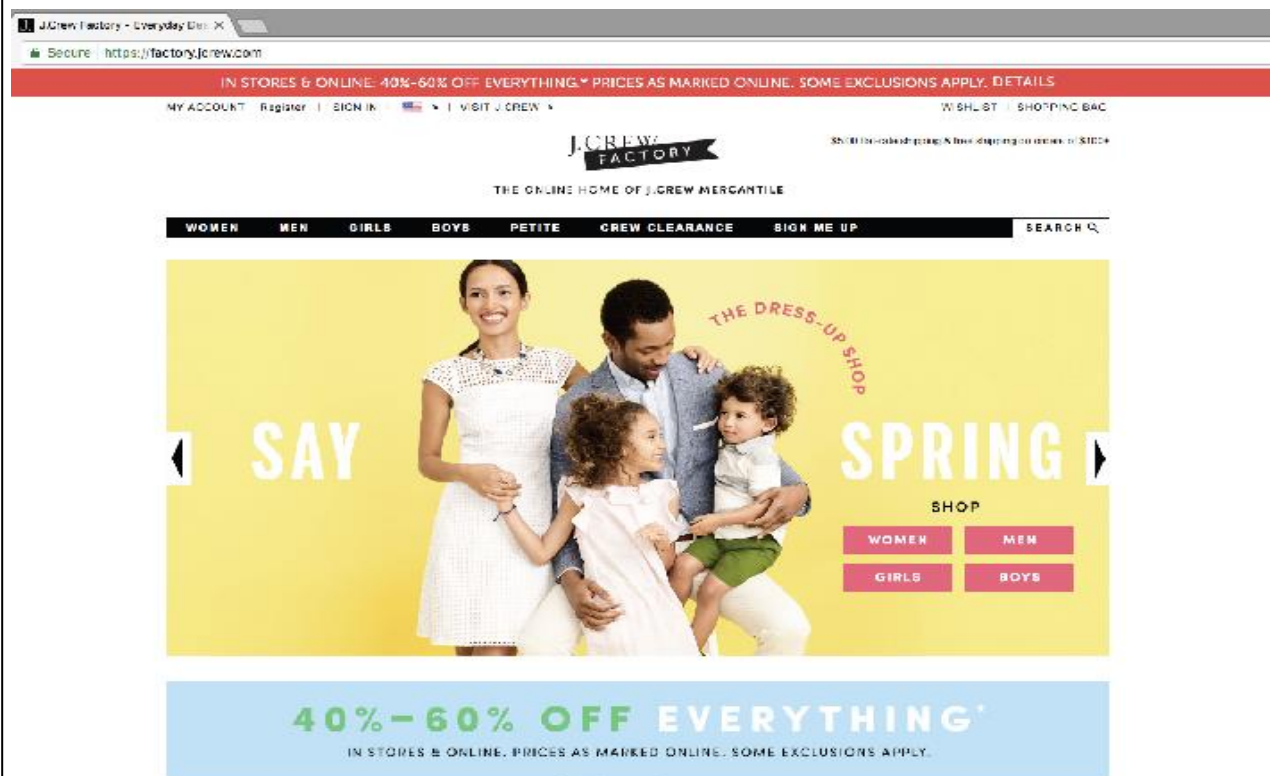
J.Crew Factory - Everyday Dea ×

Secure | https://factory.jcrew.com

IN STORES & ONLINE: 40%-60% OFF EVERYTHING.* PRICES AS MARKED ONLINE. SOME EXCLUSIONS APPLY. DETAILS

MY ACCOUNT | Register | SIGN IN | | VISIT J.CREW | WISHLIST | SHOPPING BAG

J.CREW FACTORY

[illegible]

THE ONLINE HOME OF J.CREW MERCANTILE

WOMEN MEN GIRLS BOYS PETITE CREW CLEARANCE SIGN ME UP SEARCH

THE DRESS-UP SHOP

SAY SPRING

SHOP

WOMEN MEN

GIRLS BOYS

40%–60% OFF EVERYTHING*

IN STORES & ONLINE. PRICES AS MARKED ONLINE. SOME EXCLUSIONS APPLY.